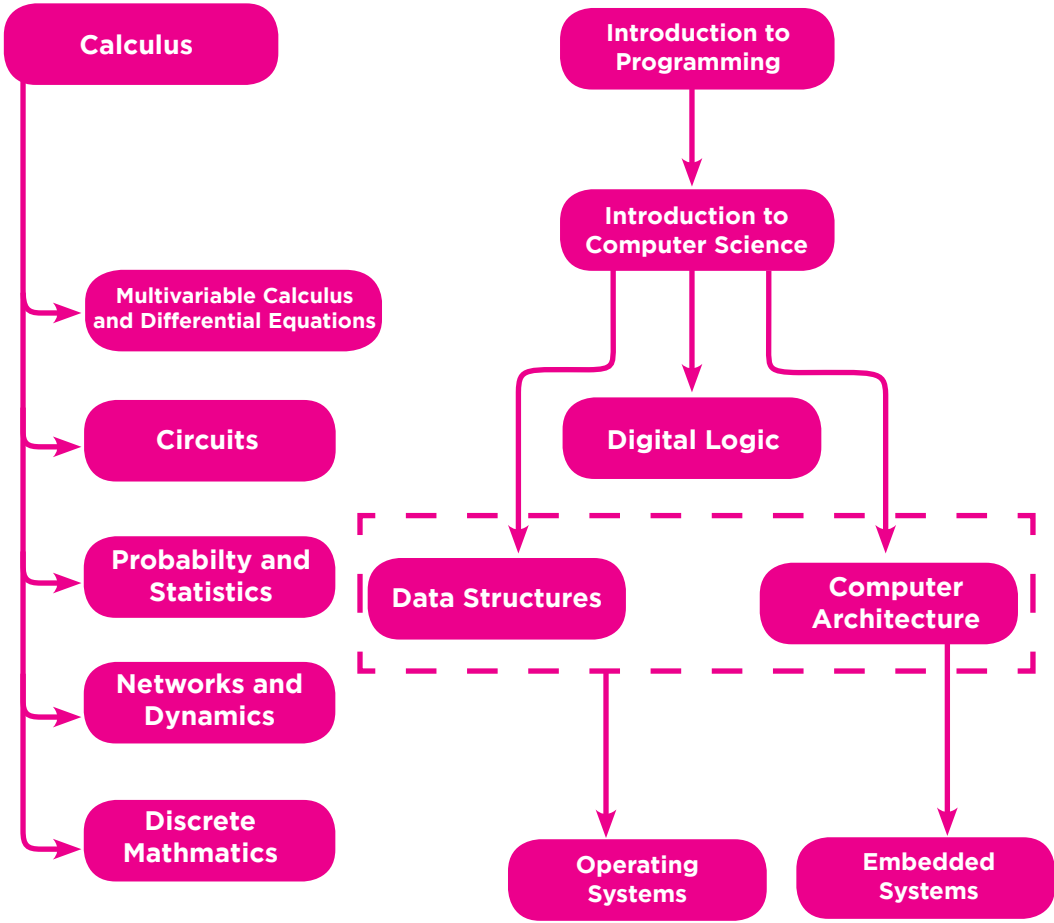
Calculus

Multivariable Calculus and Differential Equations

Circuits

Probabilty and Statistics

Networks and Dynamics

Discrete Mathmatics

Introduction to Programming

Introduction to Computer Science

Digital Logic

Data Structures

Computer Architecture

Operating Systems

Embedded Systems